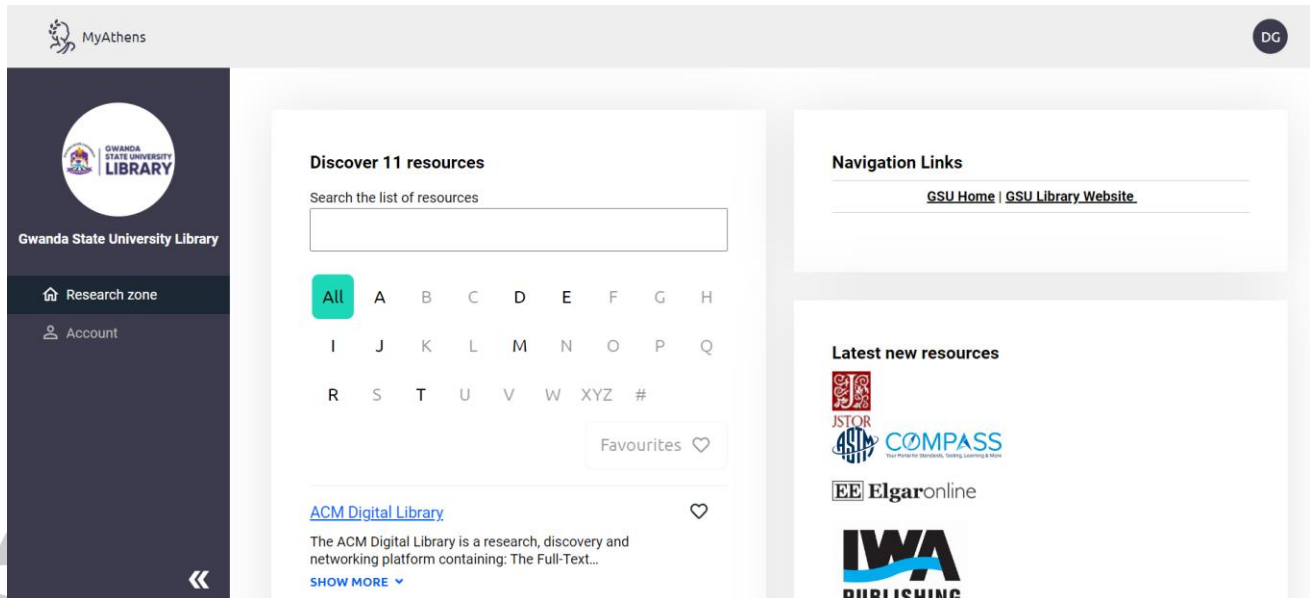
MyAthens

DG

GWANDA STATE UNIVERSITY LIBRARY

Gwanda State University Library

Research zone

Account

«

Discover 11 resources

Search the list of resources

All A B C D E F G H
I J K L M N O P Q
R S T U V W XYZ #

Favourites

ACM Digital Library

The ACM Digital Library is a research, discovery and networking platform containing: The Full-Text…

SHOW MORE

Navigation Links

GSU Home | GSU Library Website

Latest new resources

JSTOR

ASTM COMPASS

Your Portal for Standards, Testing, Learning & More

EE Elgaronline

IWA PUBLISHING